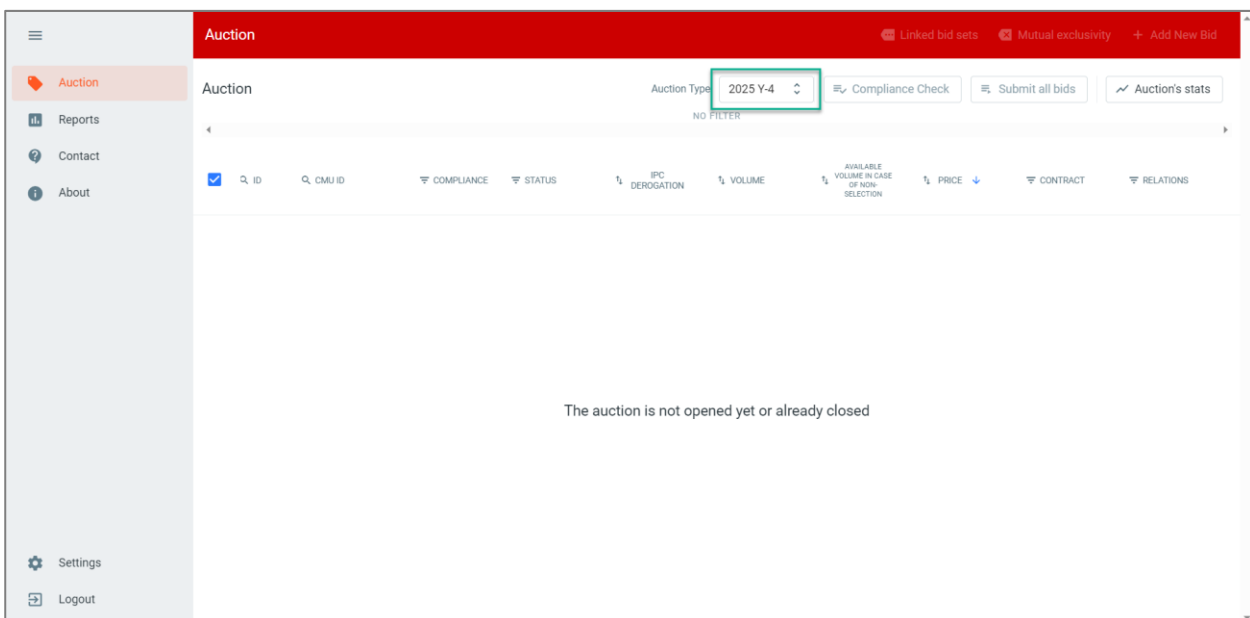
Auction
Reports
Contact
About

Auction

Linked bid sets   Mutual exclusivity   + Add New Bid

Auction

Auction Type 2025 Y-4

Compliance Check   Submit all bids   Auction's stats

NO FILTER

| ID | CMU ID | COMPLIANCE | STATUS | IPC DEROGATION | VOLUME | AVAILABLE VOLUME IN CASE OF NON-SELECTION | PRICE | CONTRACT | RELATIONS |
|---|---|---|---|---|---|---|---|---|---|

The auction is not opened yet or already closed

Settings
Logout